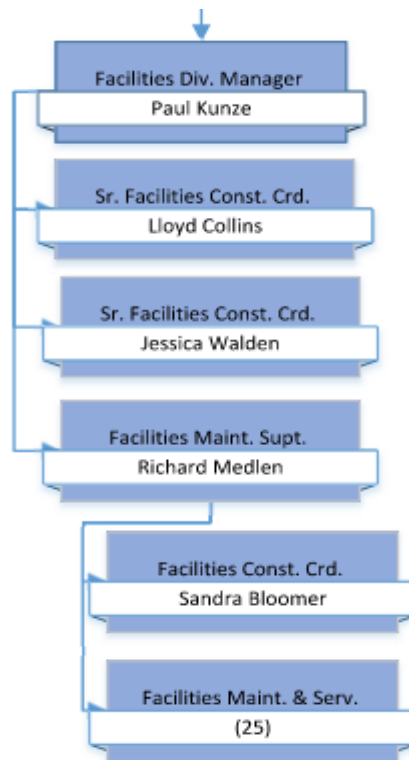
Facilities Div. Manager
Paul Kunze

Sr. Facilities Const. Crd.
Lloyd Collins

Sr. Facilities Const. Crd.
Jessica Walden

Facilities Maint. Supt.
Richard Medlen

Facilities Const. Crd.
Sandra Bloomer

Facilities Maint. & Serv.
(25)